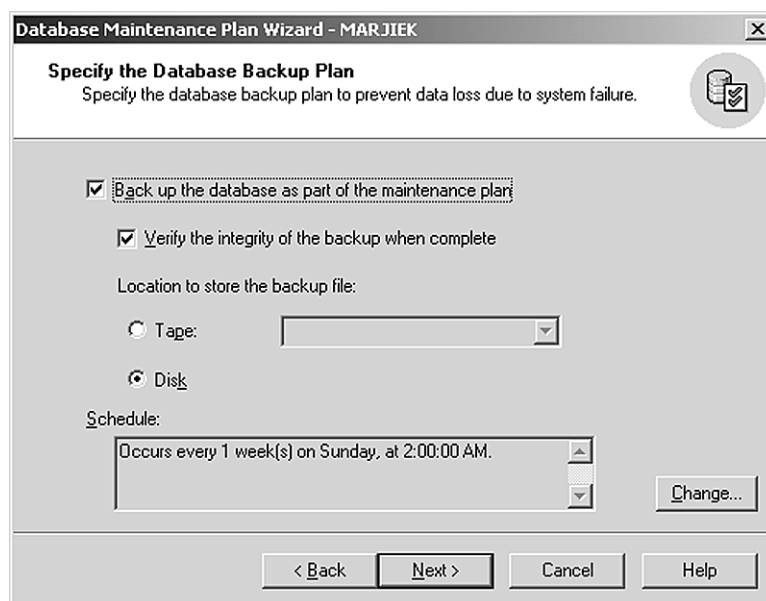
Database Maintenance Plan Wizard - MARJIEK

Specify the Database Backup Plan
Specify the database backup plan to prevent data loss due to system failure.

Back up the database as part of the maintenance plan

Verify the integrity of the backup when complete

Location to store the backup file:

Tape:

Disk

Schedule:

Occurs every 1 week(s) on Sunday, at 2:00:00 AM.

Change...

< Back

Next >

Cancel

Help